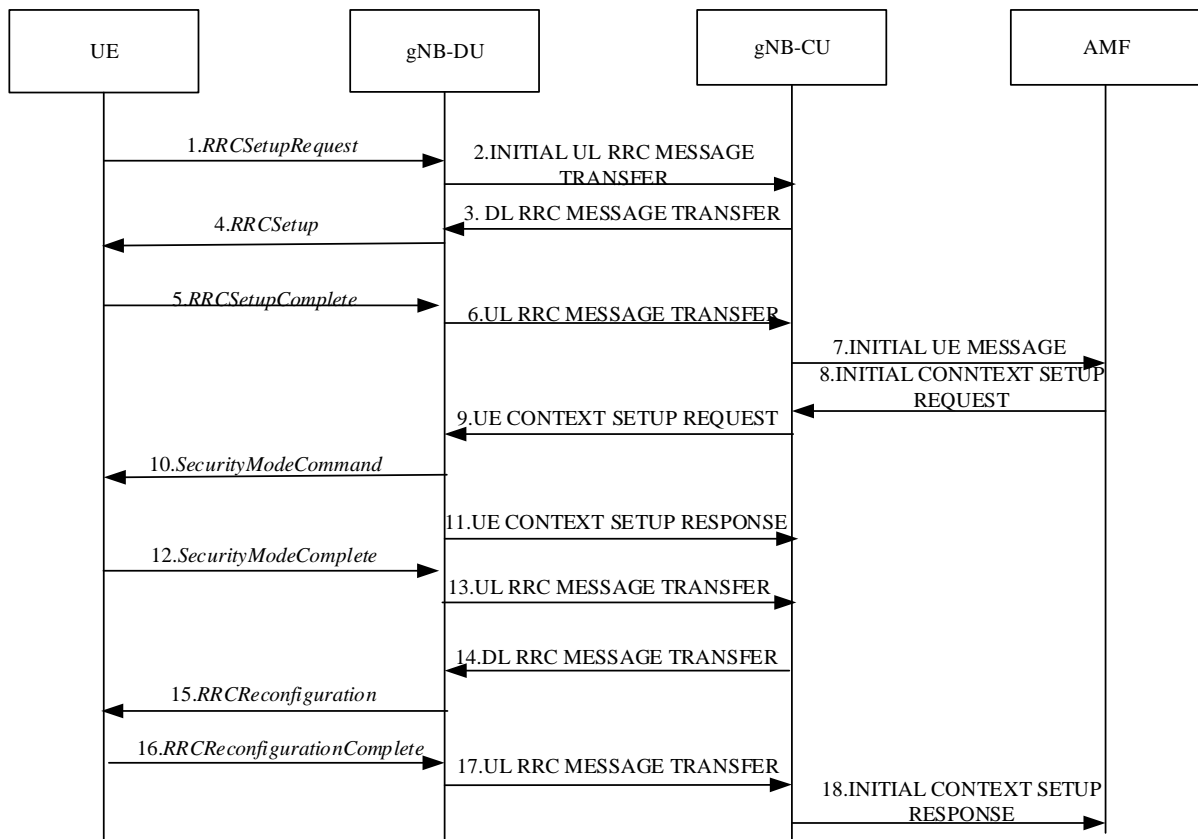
UE

gNB-DU

gNB-CU

AMF

1.RRCSetupRequest

2.INITIAL UL RRC MESSAGE TRANSFER

3. DL RRC MESSAGE TRANSFER

4.RRCSetup

5.RRCSetupComplete

6.UL RRC MESSAGE TRANSFER

7.INITIAL UE MESSAGE

8.INITIAL CONNTEXT SETUP REQUEST

9.UE CONTEXT SETUP REQUEST

10.SecurityModeCommand

11.UE CONTEXT SETUP RESPONSE

12.SecurityModeComplete

13.UL RRC MESSAGE TRANSFER

14.DL RRC MESSAGE TRANSFER

15.RRCReconfiguration

16.RRCReconfigurationComplete

17.UL RRC MESSAGE TRANSFER

18.INITIAL CONTEXT SETUP RESPONSE